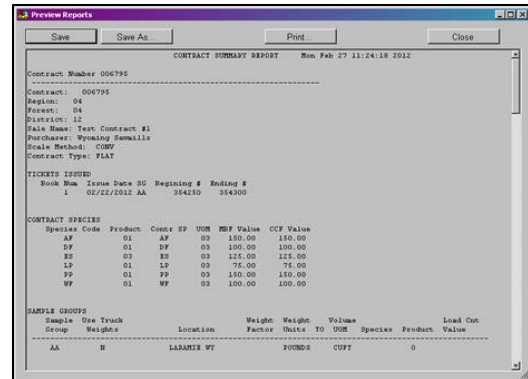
Preview Reports

Save | Save As... | Print... | Close

CONTRACT SUMMARY REPORT Mon Feb 27 11:24:18 2012

Contract Number 006795

Contract: 006795
Region: 04
Forest: 04
District: 12
Sale Name: Test Contract #1
Purchaser: Wyoming Sawmills
Scale Method: CONV
Contract Type: FLAT

TICKETS ISSUED

| Book Num | Issue Date | SG | Begining # | Ending # |
|---|---|---|---|---|
| 1 | 02/22/2012 | AA | 354250 | 354300 |

CONTRACT SPECIES

| Species Code | Product | Contr SP | UOM | MBF Value | CCF Value |
|---|---|---|---|---|---|
| AF | 01 | AF | 03 | 150.00 | 150.00 |
| DF | 01 | DF | 03 | 100.00 | 100.00 |
| ES | 03 | ES | 03 | 125.00 | 125.00 |
| LP | 01 | LP | 03 | 75.00 | 75.00 |
| PP | 01 | PP | 03 | 150.00 | 150.00 |
| WF | 01 | WF | 03 | 100.00 | 100.00 |

SAMPLE GROUPS

| Sample Group | Use Truck Weights | Location | Weight Factor | Weight Units | TO | Volume UOM | Species | Product | Load Cnt Value |
|---|---|---|---|---|---|---|---|---|---|
| AA | N | LARAMIE WY | | POUNDS | | CUFT | | 0 | |